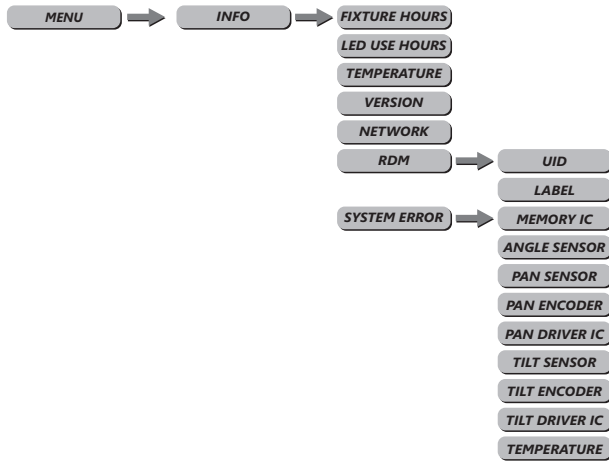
MENU

INFO

FIXTURE HOURS

LED USE HOURS

TEMPERATURE

VERSION

NETWORK

RDM

UID

LABEL

SYSTEM ERROR

MEMORY IC

ANGLE SENSOR

PAN SENSOR

PAN ENCODER

PAN DRIVER IC

TILT SENSOR

TILT ENCODER

TILT DRIVER IC

TEMPERATURE